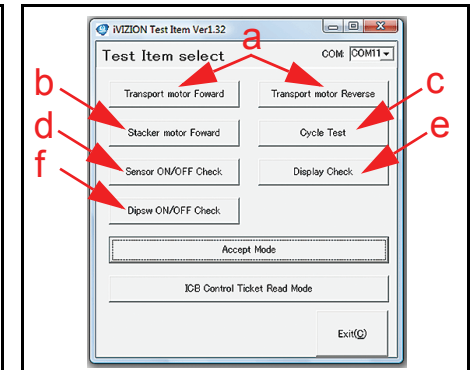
iVIZION Test Item Ver1.32

Test Item select

COM: COM11

a

b

c

d

e

f

Transport motor Foward

Transport motor Reverse

Stacker motor Foward

Cycle Test

Sensor ON/OFF Check

Display Check

Dipsw ON/OFF Check

Accept Mode

ICB Control Ticket Read Mode

Exit(C)